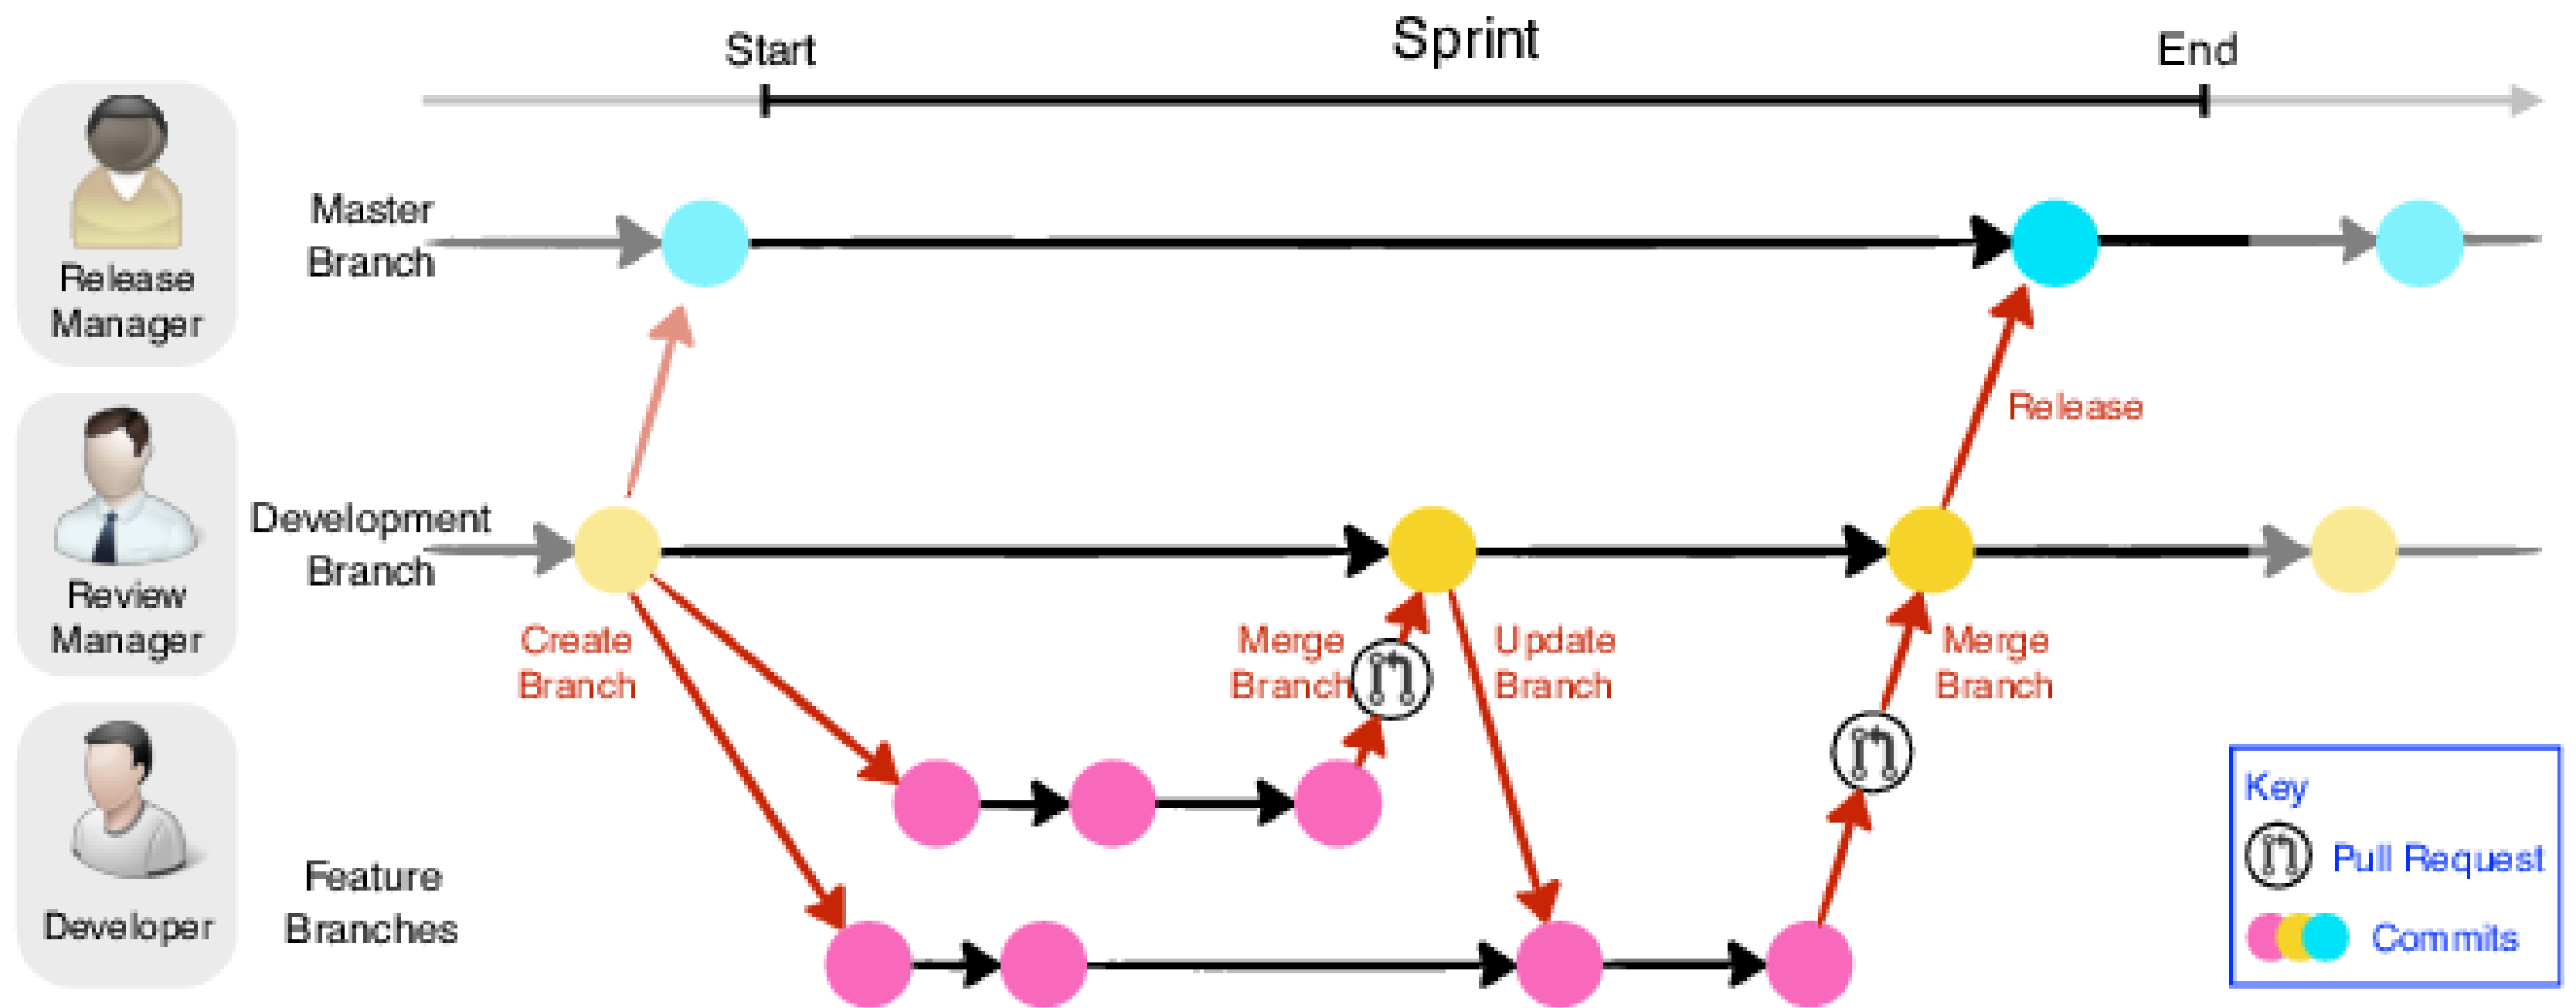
Start

Sprint

End

Release Manager

Master Branch

Review Manager

Development Branch

Developer

Feature Branches

Release

Create Branch

Merge Branch

Update Branch

Merge Branch

Key

Pull Request

Commits